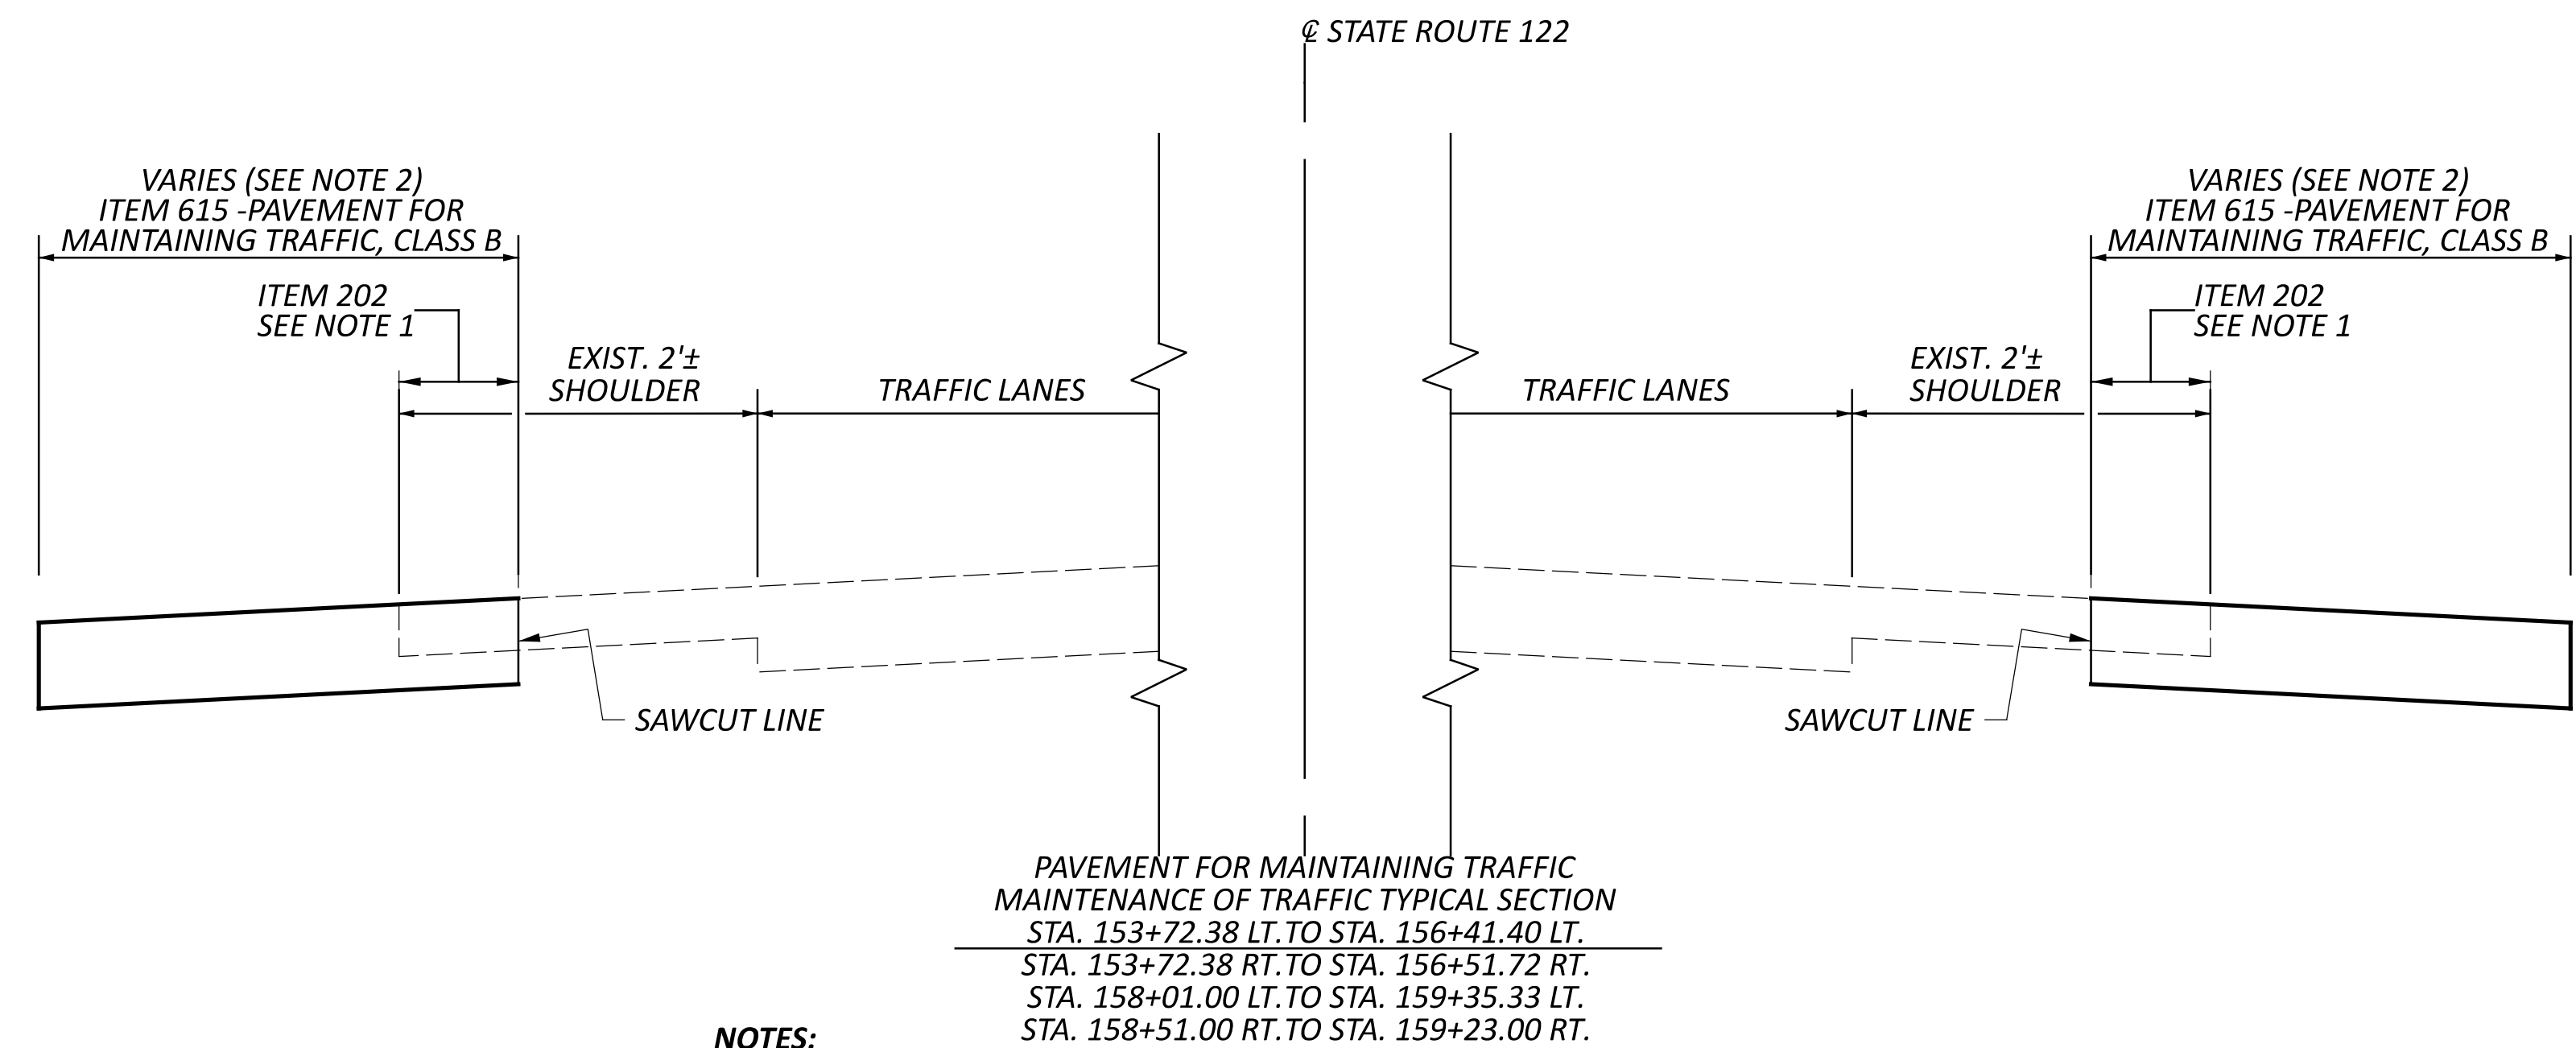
℄ STATE ROUTE 122

VARIES (SEE NOTE 2)
ITEM 615 -PAVEMENT FOR
MAINTAINING TRAFFIC, CLASS B

ITEM 202
SEE NOTE 1

EXIST. 2'±
SHOULDER

TRAFFIC LANES

TRAFFIC LANES

EXIST. 2'±
SHOULDER

VARIES (SEE NOTE 2)
ITEM 615 -PAVEMENT FOR
MAINTAINING TRAFFIC, CLASS B

ITEM 202
SEE NOTE 1

SAWCUT LINE

SAWCUT LINE

PAVEMENT FOR MAINTAINING TRAFFIC
MAINTENANCE OF TRAFFIC TYPICAL SECTION
STA. 153+72.38 LT.TO STA. 156+41.40 LT.
STA. 153+72.38 RT.TO STA. 156+51.72 RT.
STA. 158+01.00 LT.TO STA. 159+35.33 LT.
STA. 158+51.00 RT.TO STA. 159+23.00 RT.

NOTES: